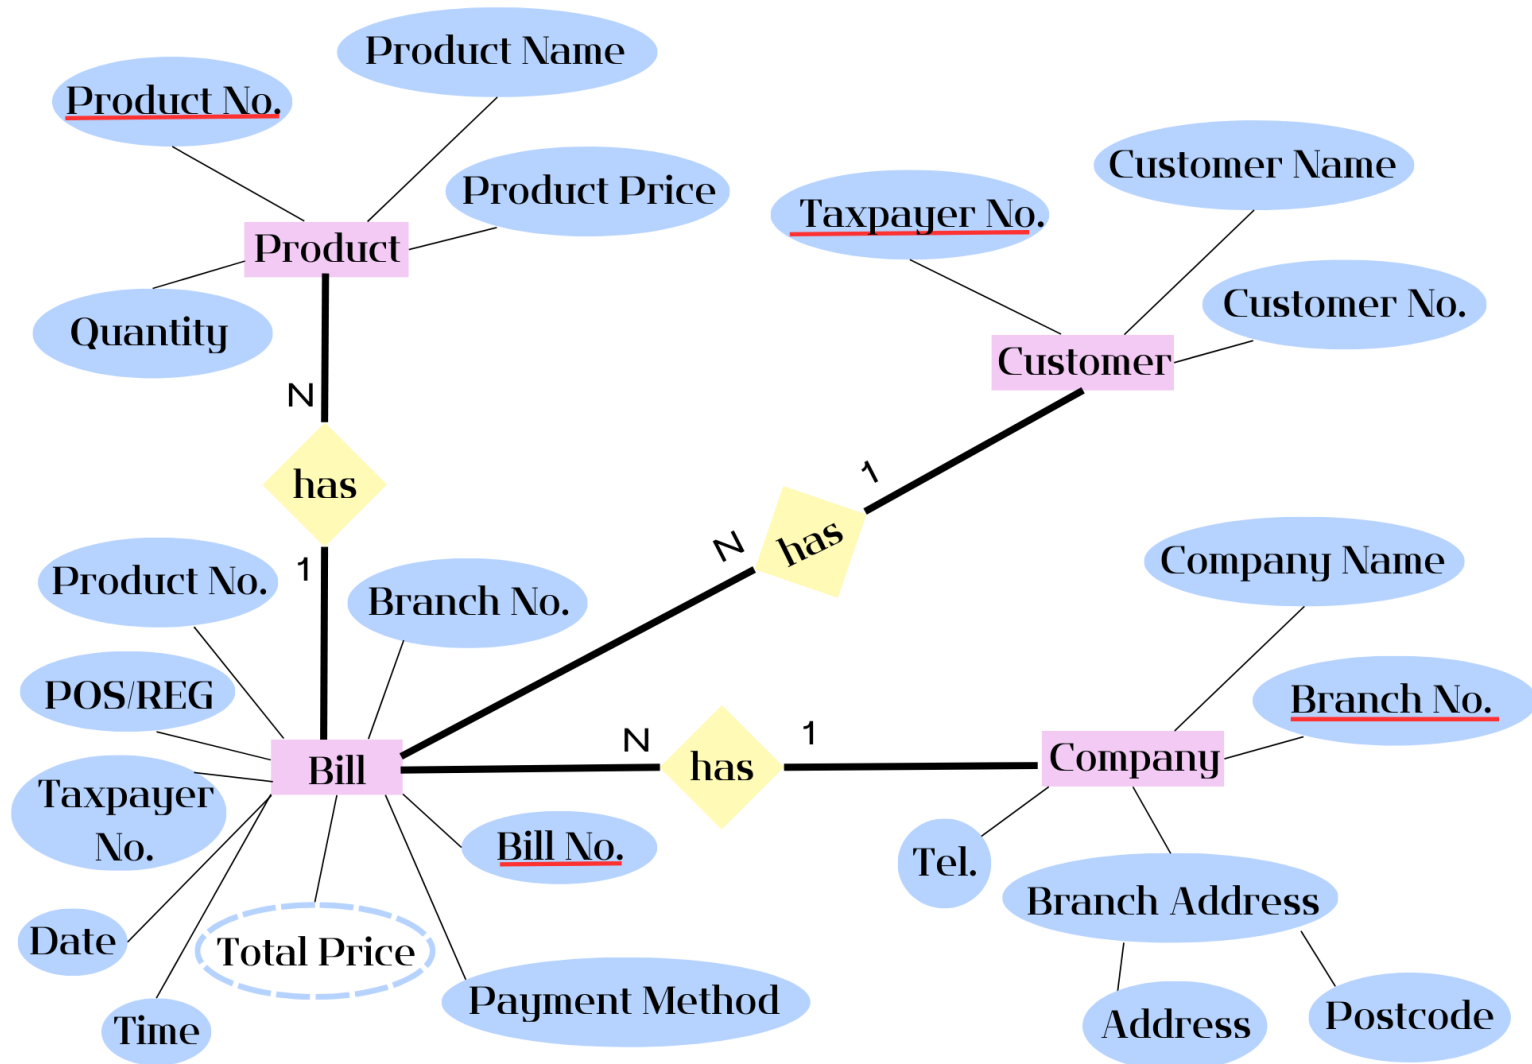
Product Name
Product No.
Product Price
Product
Quantity
N
has
1
Customer Name
Taxpayer No.
Customer No.
Customer
1
has
N
Company Name
Product No.
Branch No.
POS/REG
Branch No.
Bill
N
has
1
Company
Taxpayer No.
Bill No.
Tel.
Branch Address
Date
Total Price
Payment Method
Time
Address
Postcode